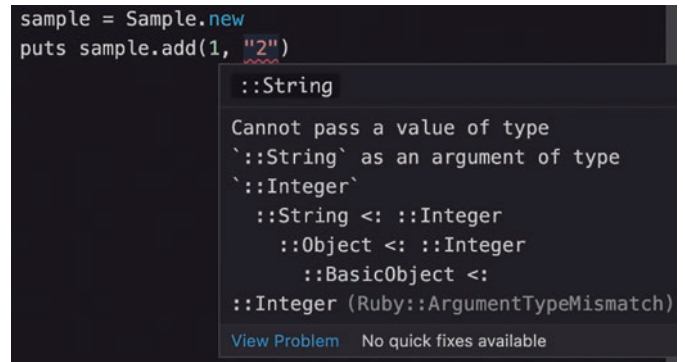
sample = Sample.new
puts sample.add(1, "2")

::String

Cannot pass a value of type \`::String\` as an argument of type \`::Integer\`
::String <: ::Integer
::Object <: ::Integer
::BasicObject <:
::Integer (Ruby::ArgumentTypeMismatch)

View Problem No quick fixes available